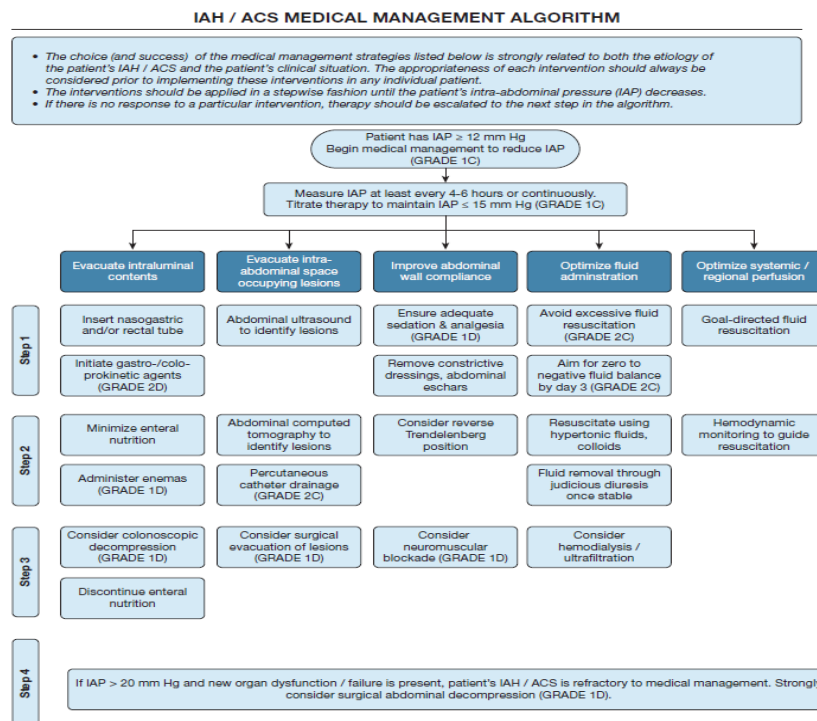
IAH / ACS MEDICAL MANAGEMENT ALGORITHM

• The choice (and success) of the medical management strategies listed below is strongly related to both the etiology of the patient's IAH / ACS and the patient's clinical situation. The appropriateness of each intervention should always be considered prior to implementing these interventions in any individual patient.
• The interventions should be applied in a stepwise fashion until the patient's intra-abdominal pressure (IAP) decreases.
• If there is no response to a particular intervention, therapy should be escalated to the next step in the algorithm.

Patient has IAP ≥ 12 mm Hg
Begin medical management to reduce IAP
(GRADE 1C)

Measure IAP at least every 4-6 hours or continuously.
Titrate therapy to maintain IAP ≤ 15 mm Hg (GRADE 1C)

Evacuate intraluminal contents

Evacuate intra-abdominal space occupying lesions

Improve abdominal wall compliance

Optimize fluid adminstration

Optimize systemic / regional perfusion

Step 1

Insert nasogastric and/or rectal tube

Initiate gastro-/colo-prokinetic agents (GRADE 2D)

Abdominal ultrasound to identify lesions

Ensure adequate sedation & analgesia (GRADE 1D)

Remove constrictive dressings, abdominal eschars

Avoid excessive fluid resuscitation (GRADE 2C)

Aim for zero to negative fluid balance by day 3 (GRADE 2C)

Goal-directed fluid resuscitation

Step 2

Minimize enteral nutrition

Administer enemas (GRADE 1D)

Abdominal computed tomography to identify lesions

Percutaneous catheter drainage (GRADE 2C)

Consider reverse Trendelenberg position

Resuscitate using hypertonic fluids, colloids

Fluid removal through judicious diuresis once stable

Hemodynamic monitoring to guide resuscitation

Step 3

Consider colonoscopic decompression (GRADE 1D)

Discontinue enteral nutrition

Consider surgical evacuation of lesions (GRADE 1D)

Consider neuromuscular blockade (GRADE 1D)

Consider hemodialysis / ultrafiltration

Step 4

If IAP > 20 mm Hg and new organ dysfunction / failure is present, patient's IAH / ACS is refractory to medical management. Strongl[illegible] consider surgical abdominal decompression (GRADE 1D).